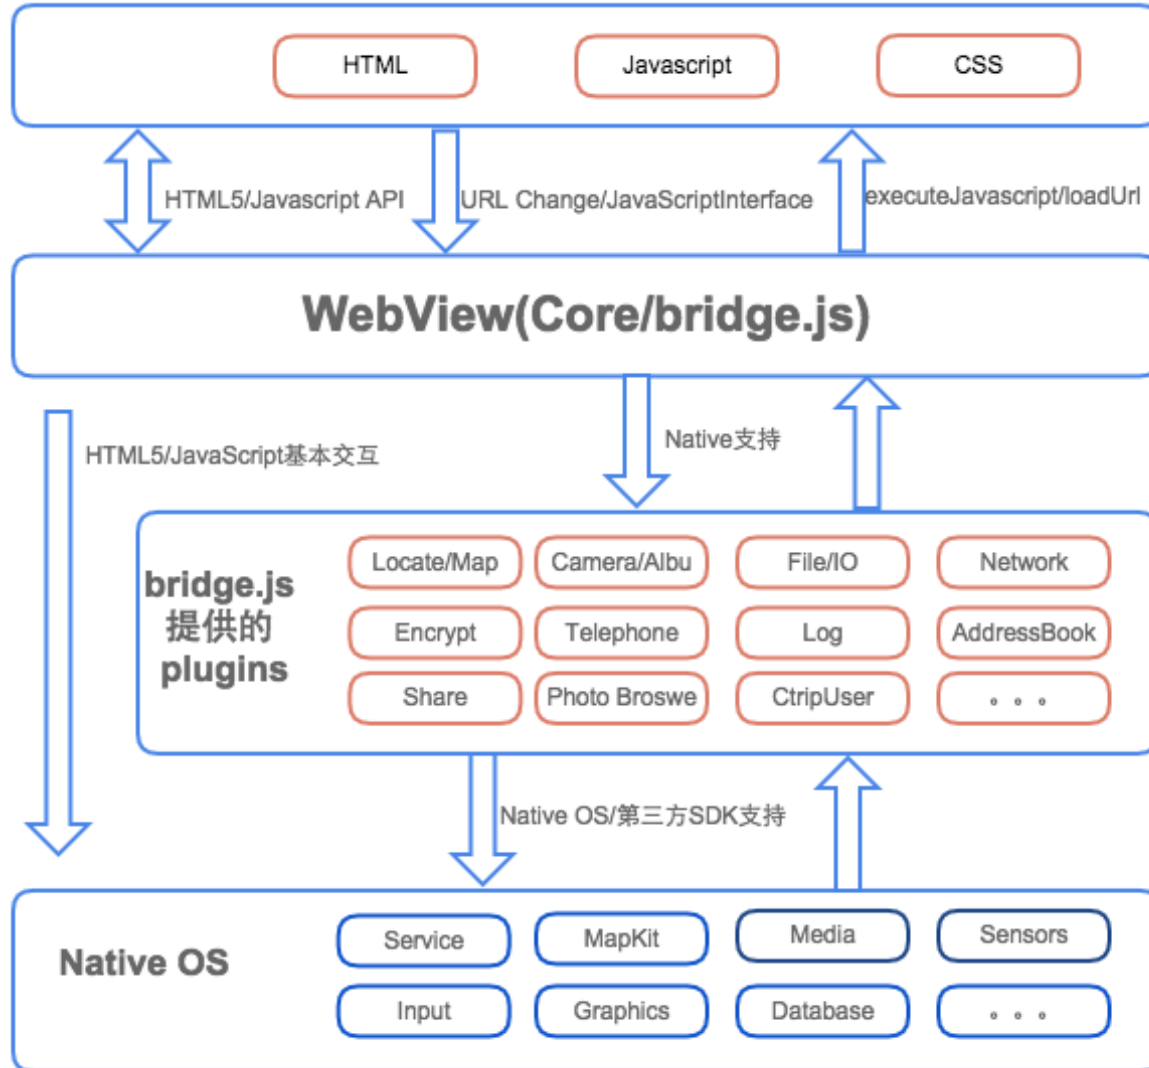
HTML
Javascript
CSS

HTML5/Javascript API
URL Change/JavaScriptInterface
executeJavascript/loadUrl

WebView(Core/bridge.js)

HTML5/JavaScript基本交互
Native支持

bridge.js 提供的 plugins

Locate/Map
Camera/Albu
File/IO
Network
Encrypt
Telephone
Log
AddressBook
Share
Photo Broswe
CtripUser
...

Native OS/第三方SDK支持

Native OS

Service
MapKit
Media
Sensors
Input
Graphics
Database
...